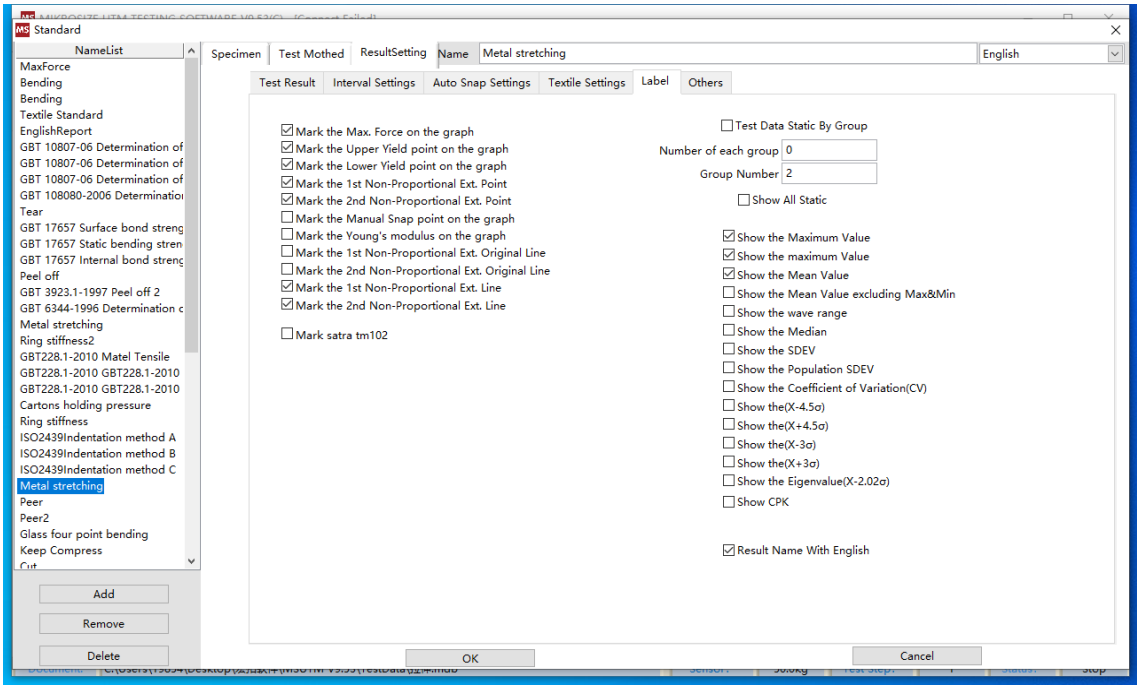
MIKROSIZE UTM TESTING SOFTWARE V9.53(C) - [Connect Failed]

Standard

NameList
MaxForce
Bending
Bending
Textile Standard
EnglishReport
GBT 10807-06 Determination of
GBT 10807-06 Determination of
GBT 10807-06 Determination of
GBT 108080-2006 Determinatio
Tear
GBT 17657 Surface bond streng
GBT 17657 Static bending stren
GBT 17657 Internal bond streng
Peel off
GBT 3923.1-1997 Peel off 2
GBT 6344-1996 Determination c
Metal stretching
Ring stiffness2
GBT228.1-2010 Matel Tensile
GBT228.1-2010 GBT228.1-2010
GBT228.1-2010 GBT228.1-2010
Cartons holding pressure
Ring stiffness
ISO2439Indentation method A
ISO2439Indentation method B
ISO2439Indentation method C
Metal stretching
Peer
Peer2
Glass four point bending
Keep Compress
Cut

Add
Remove
Delete

Specimen | Test Mothed | ResultSetting | Name | Metal stretching | English

Test Result | Interval Settings | Auto Snap Settings | Textile Settings | Label | Others

Mark the Max. Force on the graph
Mark the Upper Yield point on the graph
Mark the Lower Yield point on the graph
Mark the 1st Non-Proportional Ext. Point
Mark the 2nd Non-Proportional Ext. Point
Mark the Manual Snap point on the graph
Mark the Young's modulus on the graph
Mark the 1st Non-Proportional Ext. Original Line
Mark the 2nd Non-Proportional Ext. Original Line
Mark the 1st Non-Proportional Ext. Line
Mark the 2nd Non-Proportional Ext. Line

Mark satra tm102

Test Data Static By Group
Number of each group 0
Group Number 2
Show All Static

Show the Maximum Value
Show the maximum Value
Show the Mean Value
Show the Mean Value excluding Max&Min
Show the wave range
Show the Median
Show the SDEV
Show the Population SDEV
Show the Coefficient of Variation(CV)
Show the(X-4.5σ)
Show the(X+4.5σ)
Show the(X-3σ)
Show the(X+3σ)
Show the Eigenvalue(X-2.02σ)
Show CPK

Result Name With English

OK
Cancel

Document: C:\Users\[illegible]\Desktop\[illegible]\MSUTM V9.53\TestData\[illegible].mdb | Sensor: | 50.0kg | Test Step: | 1 | Status: | Stop